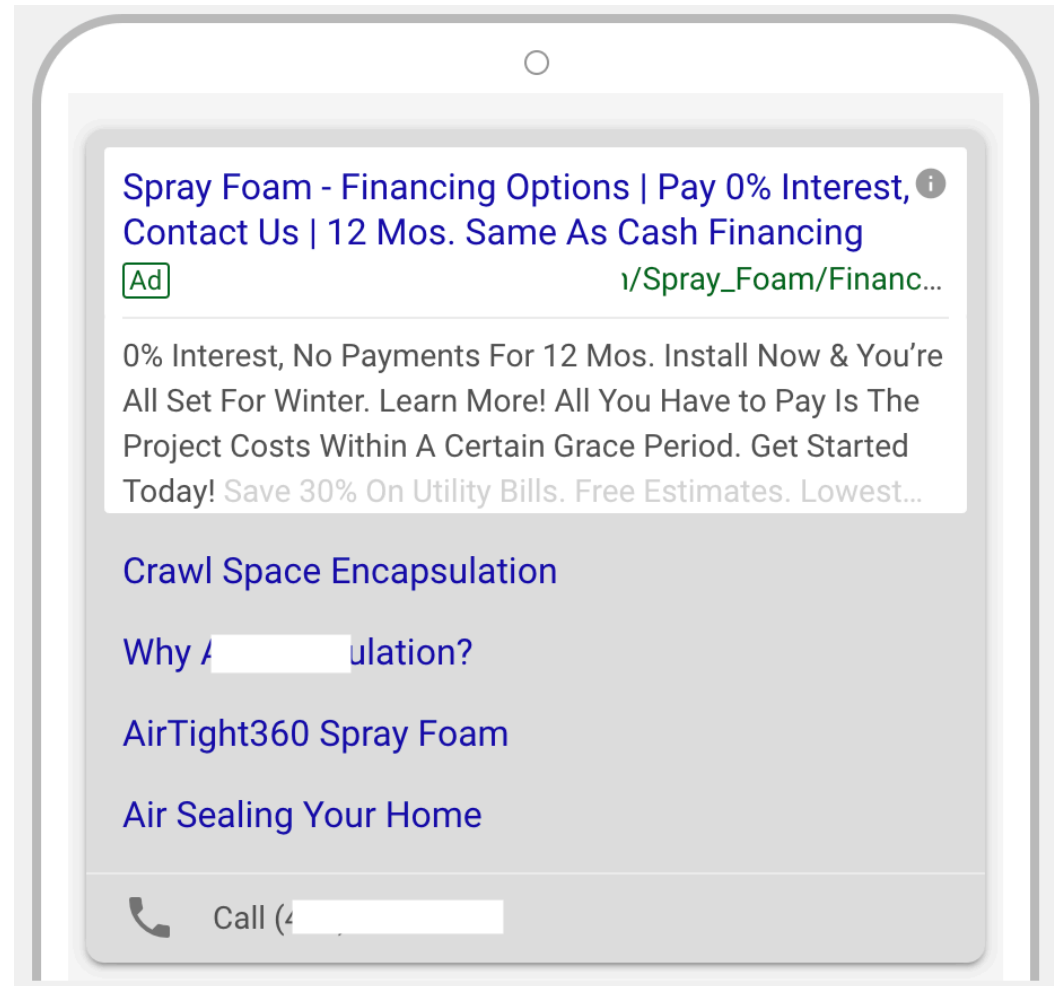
Spray Foam - Financing Options | Pay 0% Interest, Contact Us | 12 Mos. Same As Cash Financing

Ad ı/Spray_Foam/Financ...

0% Interest, No Payments For 12 Mos. Install Now & You're All Set For Winter. Learn More! All You Have to Pay Is The Project Costs Within A Certain Grace Period. Get Started Today! Save 30% On Utility Bills. Free Estimates. Lowest...

Crawl Space Encapsulation

Why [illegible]ulation?

AirTight360 Spray Foam

Air Sealing Your Home

Call (4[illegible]